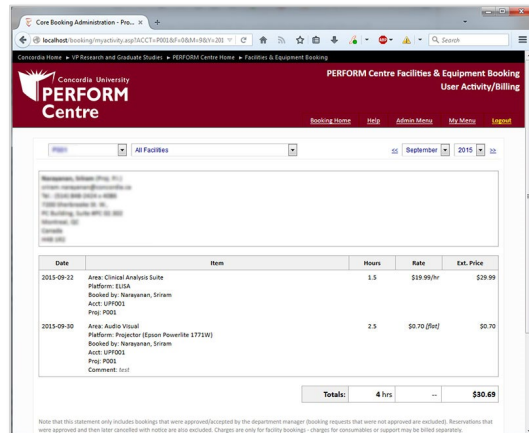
Core Booking Administration - Pro... ×

localhost/booking/myactivity.asp?ACCT=P001&F=0&M=9&Y=201

Search

Concordia Home ► VP Research and Graduate Studies ► PERFORM Centre Home ► Facilities & Equipment Booking

Concordia University
PERFORM Centre

PERFORM Centre Facilities & Equipment Booking
User Activity/Billing

Booking Home Help Admin Menu My Menu Logout

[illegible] All Facilities << September 2015 >>

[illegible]

| Date | Item | Hours | Rate | Ext. Price |
|---|---|---|---|---|
| 2015-09-22 | Area: Clinical Analysis Suite<br>Platform: ELISA<br>Booked by: Narayanan, Sriram<br>Acct: UPF001<br>Proj: P001 | 1.5 | \$19.99/hr | \$29.99 |
| 2015-09-30 | Area: Audio Visual<br>Platform: Projector (Epson Powerlite 1771W)<br>Booked by: Narayanan, Sriram<br>Acct: UPF001<br>Proj: P001<br>Comment: test | 2.5 | \$0.70 [flat] | \$0.70 |

| Totals: | 4 hrs | -- | \$30.69 |
|---|---|---|---|

Note that this statement only includes bookings that were approved/accepted by the department manager (booking requests that were not approved are excluded). Reservations that were approved and then later cancelled with notice are also excluded. Charges are only for facility bookings - charges for consumables or support may be billed separately.